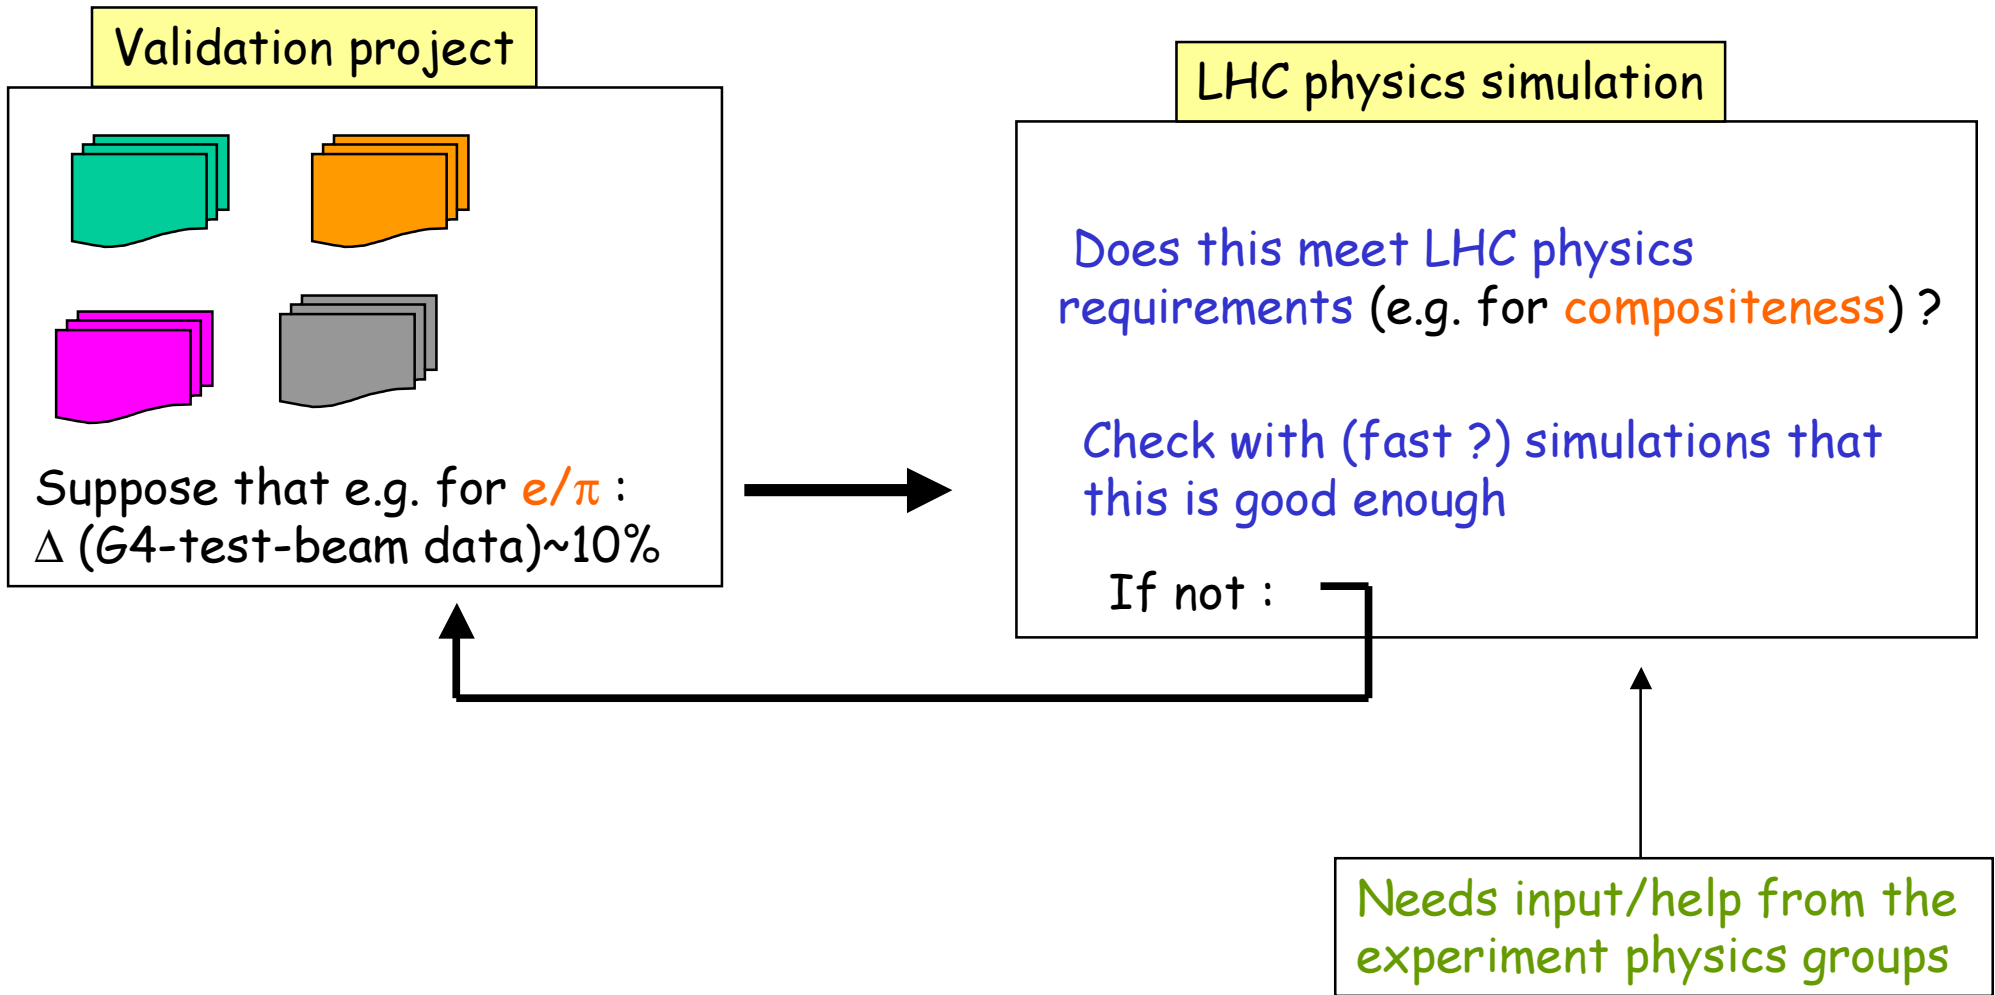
Validation project

Suppose that e.g. for $e/\pi$ :
$\Delta$ (G4-test-beam data)~10%

LHC physics simulation

Does this meet LHC physics requirements (e.g. for compositeness) ?

Check with (fast ?) simulations that this is good enough

If not :

Needs input/help from the experiment physics groups